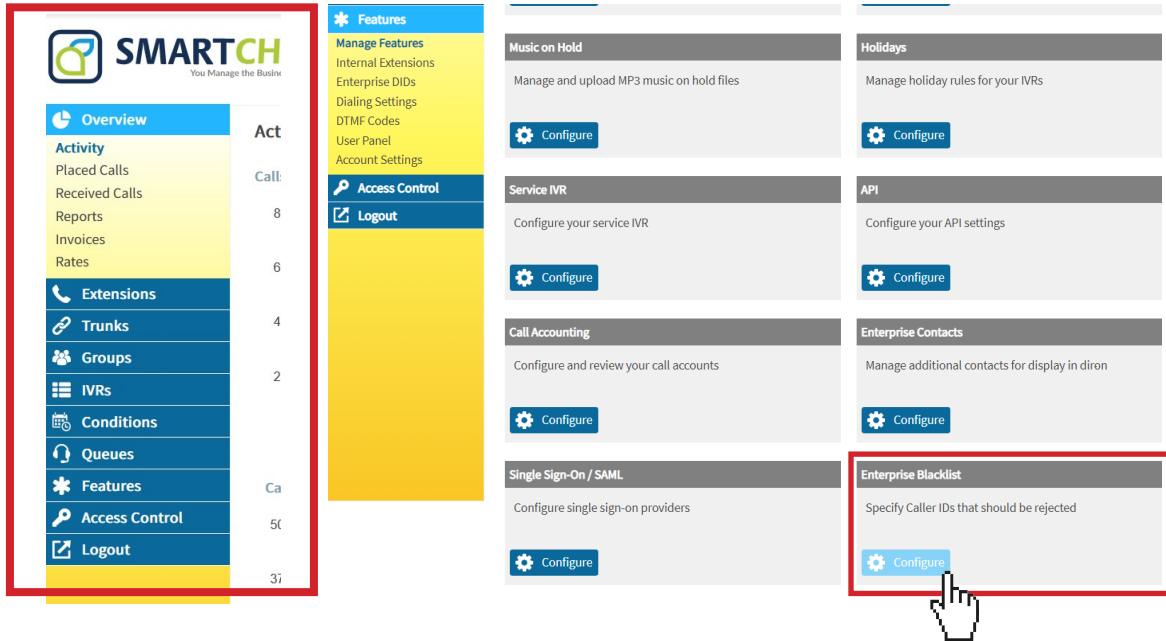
SMARTCH
You Manage the Busin

Overview
Activity
Placed Calls
Received Calls
Reports
Invoices
Rates
Extensions
Trunks
Groups
IVRs
Conditions
Queues
Features
Access Control
Logout

Act
Call
8
6
4
2
Ca
50
37

Features
Manage Features
Internal Extensions
Enterprise DIDs
Dialing Settings
DTMF Codes
User Panel
Account Settings
Access Control
Logout

Music on Hold
Manage and upload MP3 music on hold files
Configure

Holidays
Manage holiday rules for your IVRs
Configure

Service IVR
Configure your service IVR
Configure

API
Configure your API settings
Configure

Call Accounting
Configure and review your call accounts
Configure

Enterprise Contacts
Manage additional contacts for display in diron
Configure

Single Sign-On / SAML
Configure single sign-on providers
Configure

Enterprise Blacklist
Specify Caller IDs that should be rejected
Configure